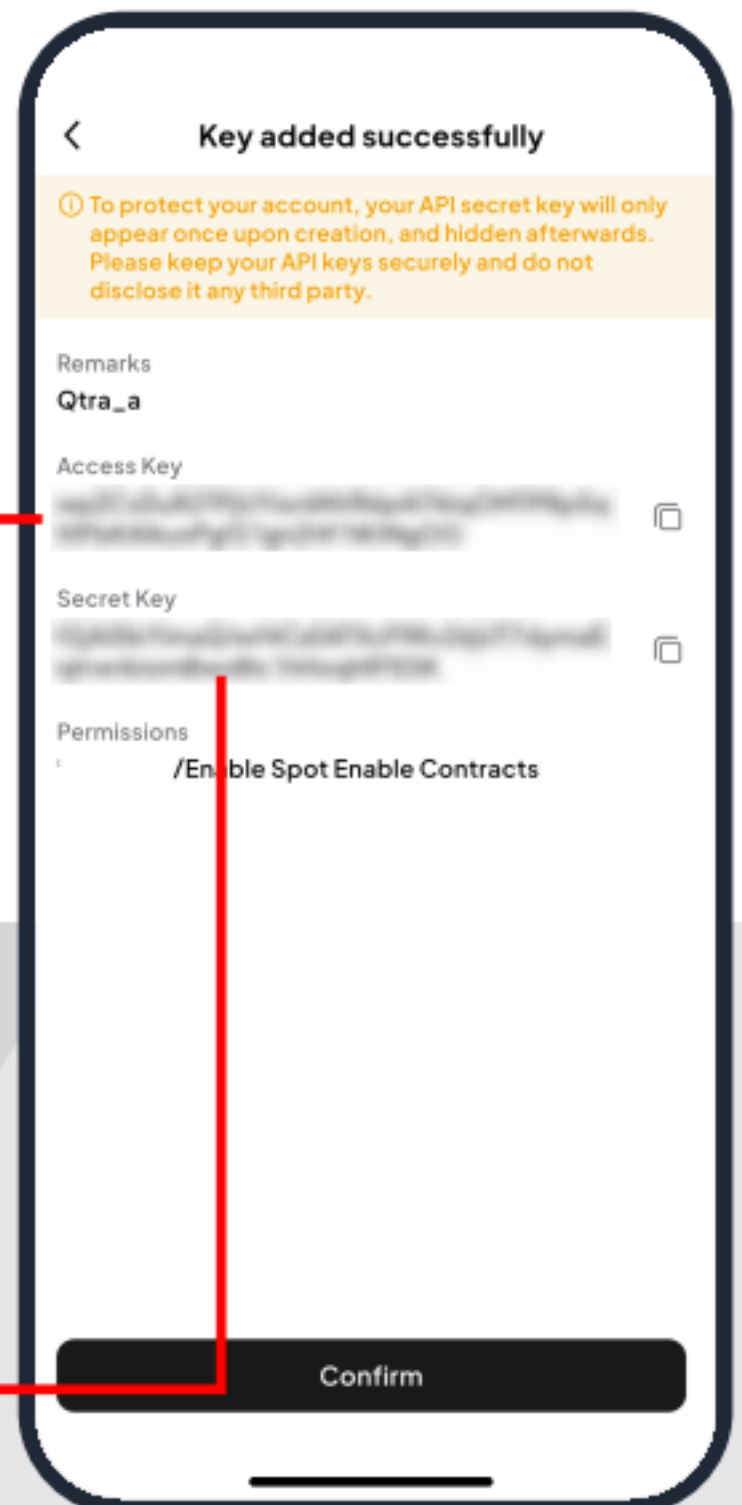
Key added successfully

ⓘ To protect your account, your API secret key will only appear once upon creation, and hidden afterwards. Please keep your API keys securely and do not disclose it any third party.

Remarks
Qtra_a

Access Key
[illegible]

Secret Key
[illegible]

Permissions
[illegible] /En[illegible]ble Spot Enable Contracts

Confirm